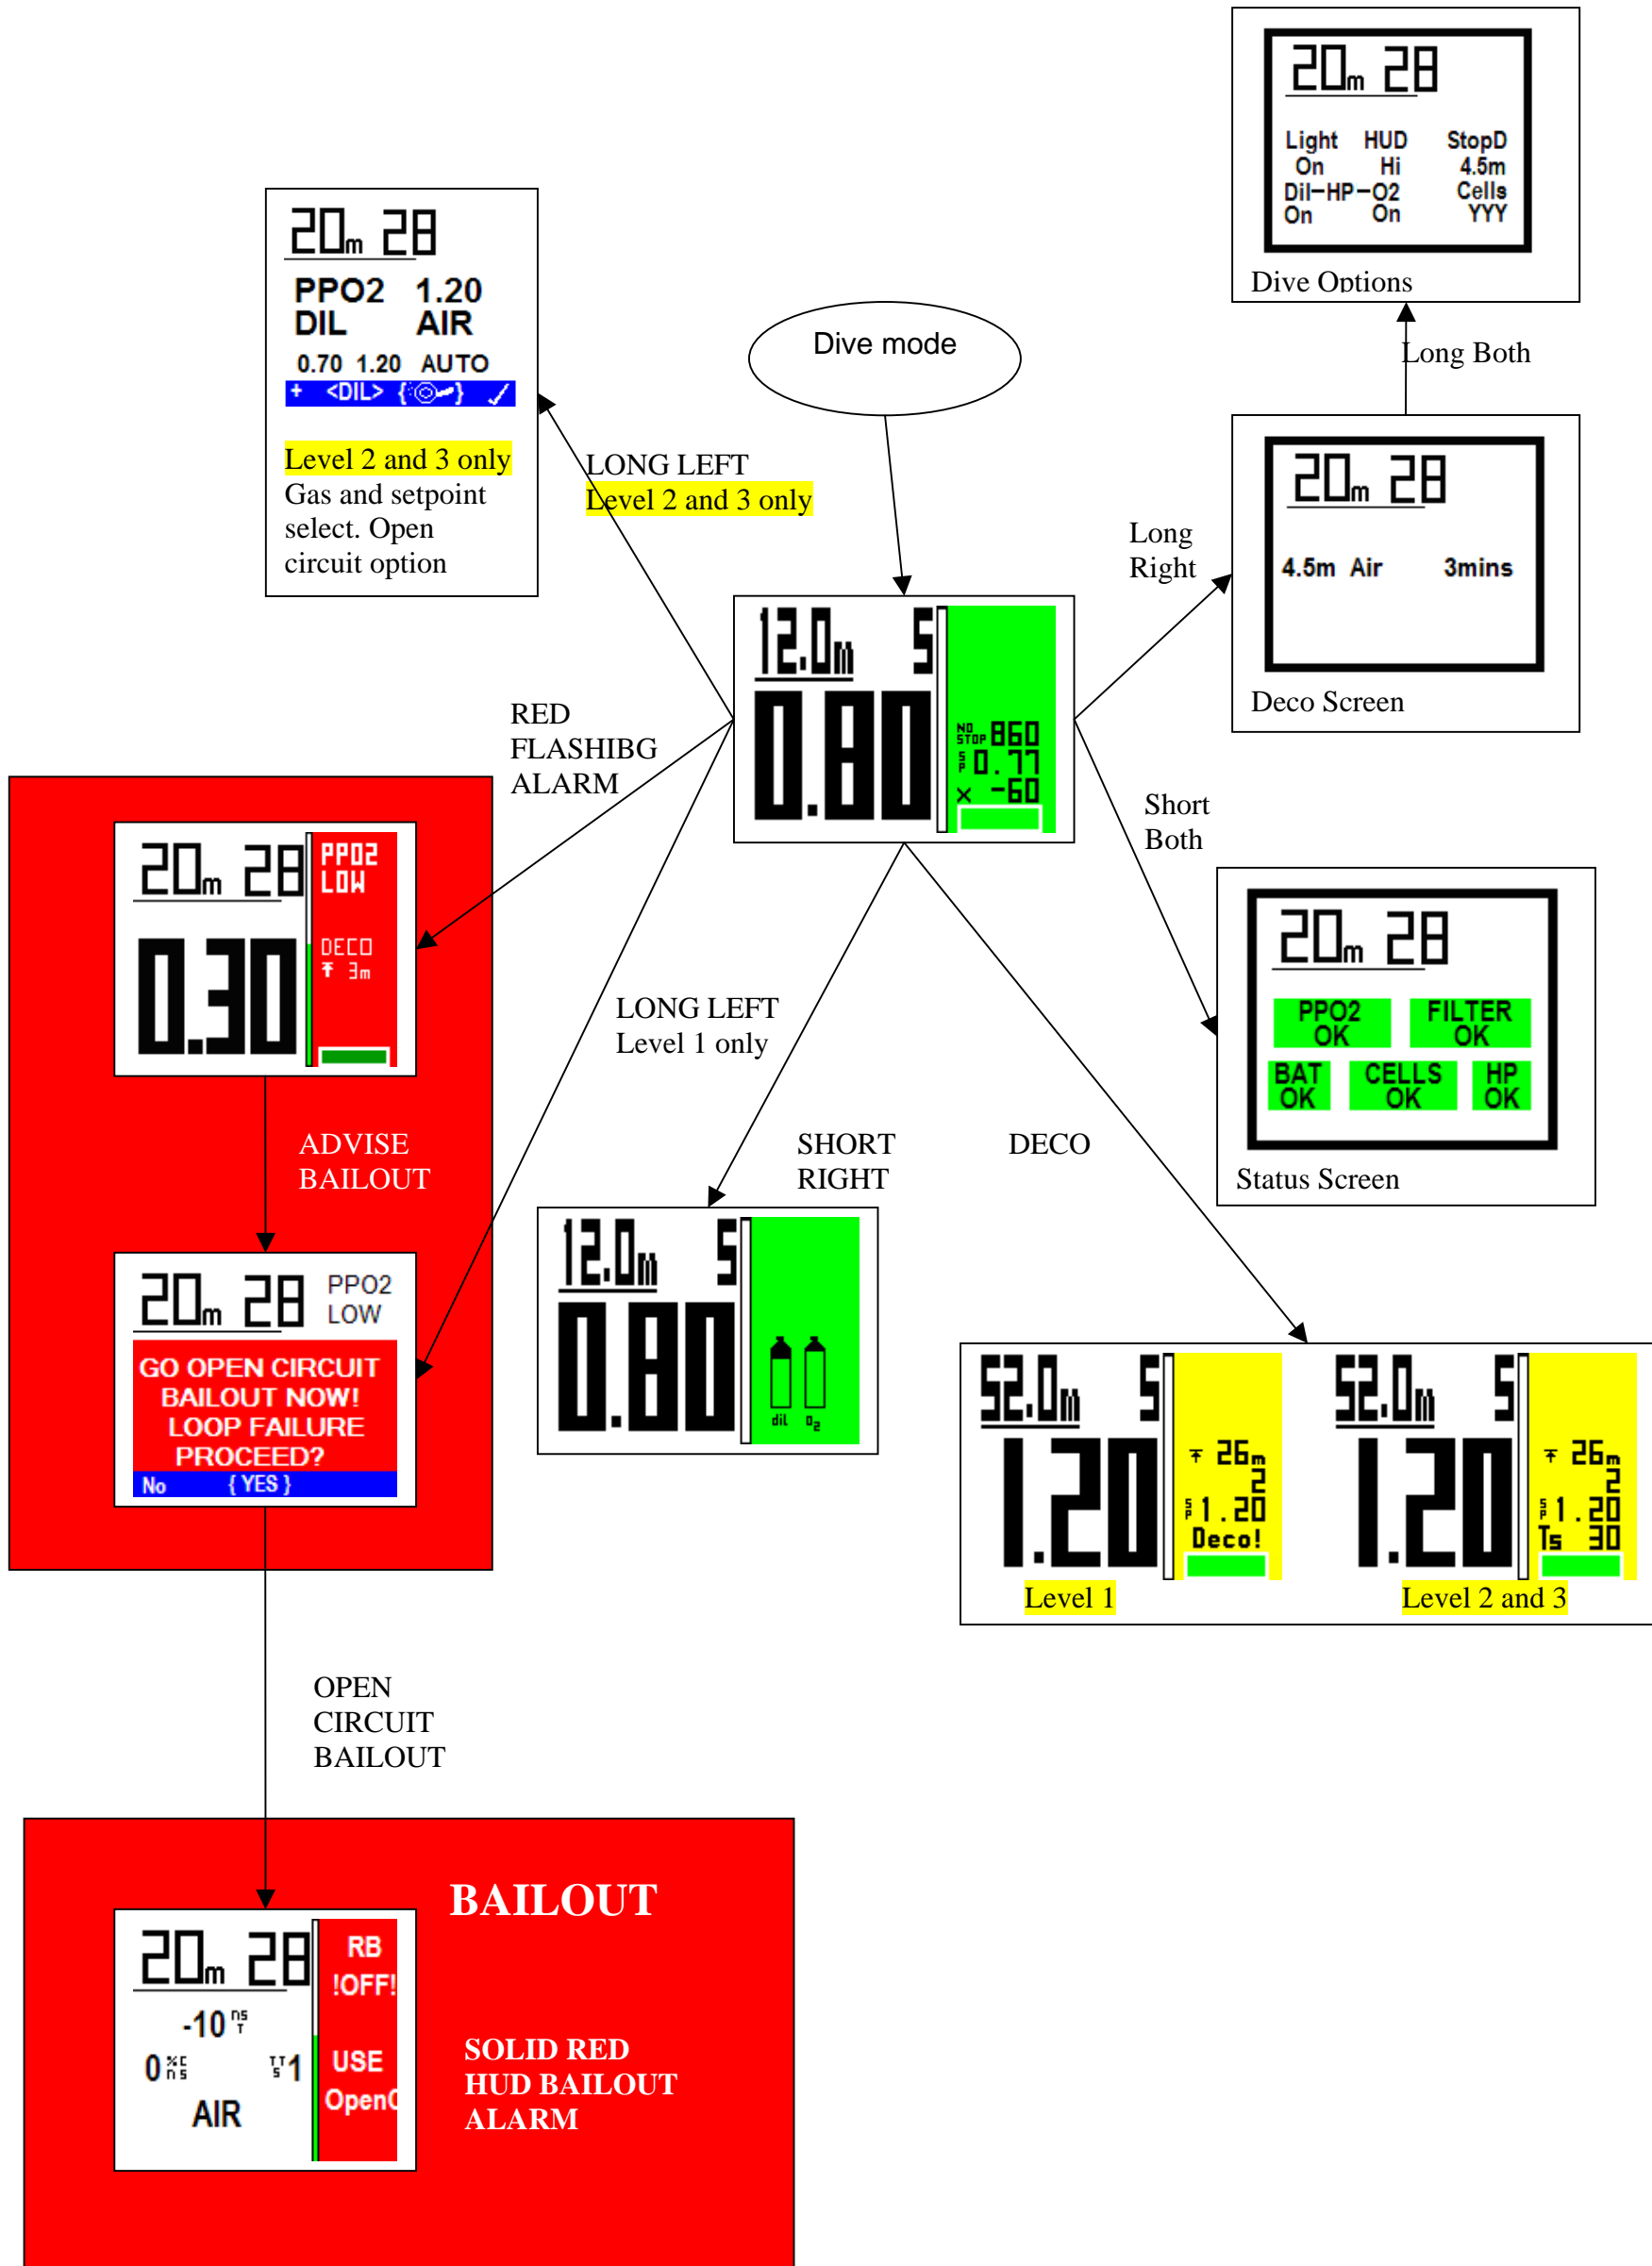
20m 28
Light HUD StopD
On Hi 4.5m
Dil–HP–O2 Cells
On On YYY
Dive Options

Long Both

20m 28
PPO2 1.20
DIL AIR
0.70 1.20 AUTO
+ <DIL> {◎} ✓
Level 2 and 3 only
Gas and setpoint select. Open circuit option

Dive mode

LONG LEFT
Level 2 and 3 only

Long Right

20m 28
4.5m Air 3mins
Deco Screen

12.0m 5
0.80
NO STOP 860
SP 0.77
× -60

RED FLASHIBG ALARM

Short Both

20m 28
PPO2 LOW
0.30
DECO
3m

20m 28
PPO2 OK
FILTER OK
BAT OK
CELLS OK
HP OK
Status Screen

LONG LEFT
Level 1 only

ADVISE BAILOUT

SHORT RIGHT

DECO

12.0m 5
0.80
dil O2

20m 28 PPO2 LOW
GO OPEN CIRCUIT BAILOUT NOW! LOOP FAILURE PROCEED?
No { YES }

52.0m 5
1.20
26m
2
SP 1.20
Deco!
Level 1

52.0m 5
1.20
26m
2
SP 1.20
Ts 30
Level 2 and 3

OPEN CIRCUIT BAILOUT

BAILOUT

20m 28
-10 NS T
0 %C NS
TT S 1
AIR
RB !OFF!
USE OpenC

SOLID RED HUD BAILOUT ALARM